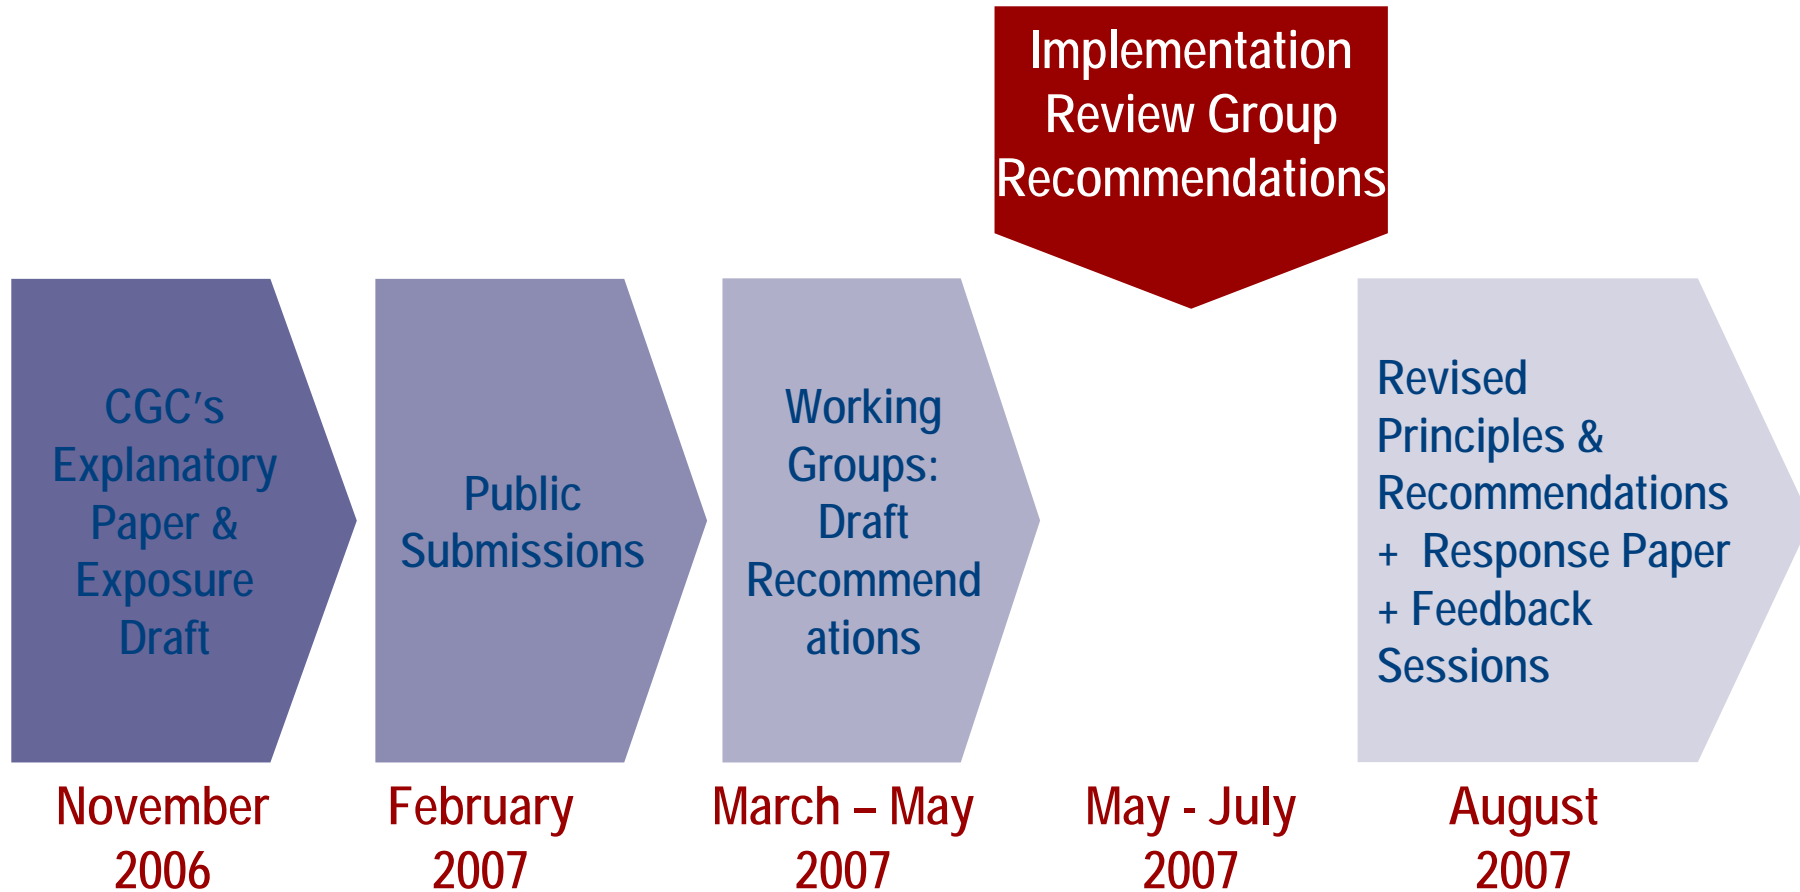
Implementation Review Group Recommendations

CGC's Explanatory Paper & Exposure Draft

November 2006

Public Submissions

February 2007

Working Groups: Draft Recommendations

March – May 2007

May - July 2007

Revised Principles & Recommendations + Response Paper + Feedback Sessions

August 2007